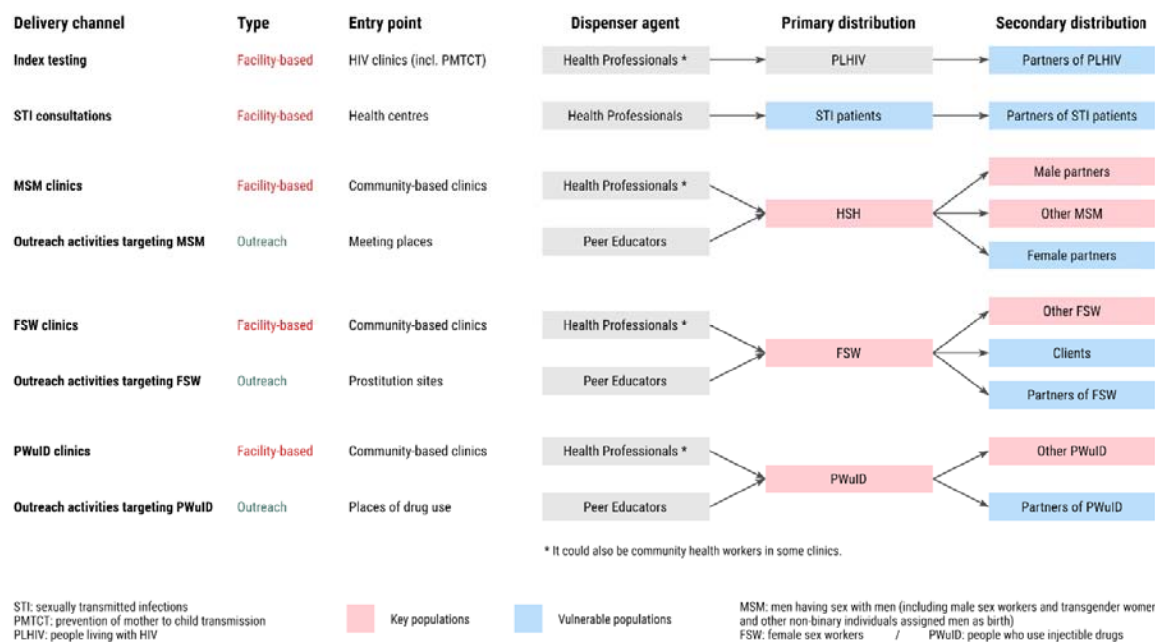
| Delivery channel | Type | Entry point | Dispenser agent | Primary distribution | Secondary distribution |
|---|---|---|---|---|---|
| Index testing | Facility-based | HIV clinics (incl. PMTCT) | Health Professionals * | PLHIV | Partners of PLHIV |
| STI consultations | Facility-based | Health centres | Health Professionals | STI patients | Partners of STI patients |
| MSM clinics | Facility-based | Community-based clinics | Health Professionals * | HSH | Male partners |
| | | | | | Other MSM |
| Outreach activities targeting MSM | Outreach | Meeting places | Peer Educators | | Female partners |
| FSW clinics | Facility-based | Community-based clinics | Health Professionals * | FSW | Other FSW |
| | | | | | Clients |
| Outreach activities targeting FSW | Outreach | Prostitution sites | Peer Educators | | Partners of FSW |
| PWuID clinics | Facility-based | Community-based clinics | Health Professionals * | PWuID | Other PWuID |
| Outreach activities targeting PWuID | Outreach | Places of drug use | Peer Educators | | Partners of PWuID |

* It could also be community health workers in some clinics.

STI: sexually transmitted infections
PMTCT: prevention of mother to child transmission
PLHIV: people living with HIV

Key populations

Vulnerable populations

MSM: men having sex with men (including male sex workers and transgender women and other non-binary individuals assigned men as birth)
FSW: female sex workers / PWuID: people who use injectible drugs